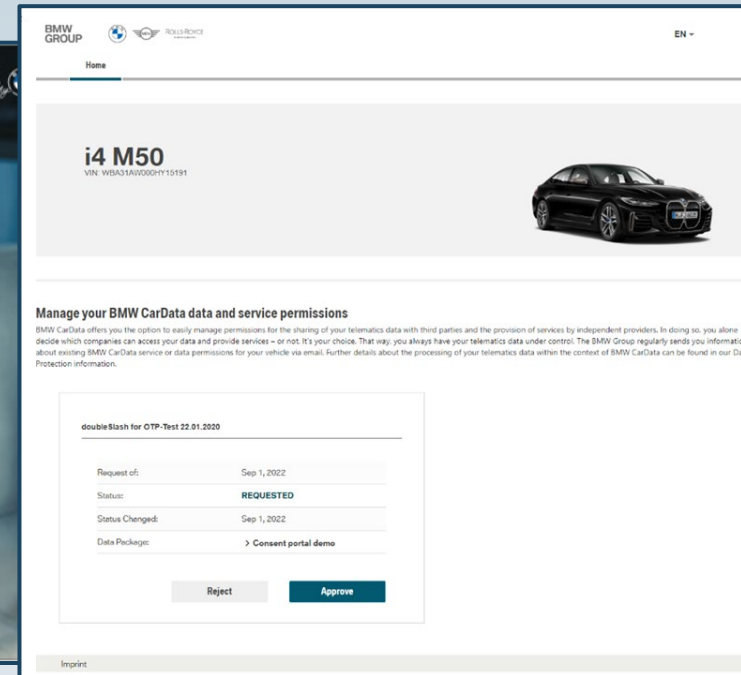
BMW GROUP

ROLLS ROYCE

EN

Home

i4 M50
VIN: WBA31AW000HY15191

Manage your BMW CarData data and service permissions

BMW CarData offers you the option to easily manage permissions for the sharing of your telematics data with third parties and the provision of services by independent providers. In doing so, you alone decide which companies can access your data and provide services – or not. It's your choice. That way, you always have your telematics data under control. The BMW Group regularly sends you informatio about existing BMW CarData service or data permissions for your vehicle via email. Further details about the processing of your telematics data within the context of BMW CarData can be found in our Da Protection information.

doubleSlash for OTP-Test 22.01.2020

| | |
|---|---|
| Request of: | Sep 1, 2022 |
| Status: | REQUESTED |
| Status Changed: | Sep 1, 2022 |
| Data Package: | > Consent portal demo |

Reject

Approve

Imprint